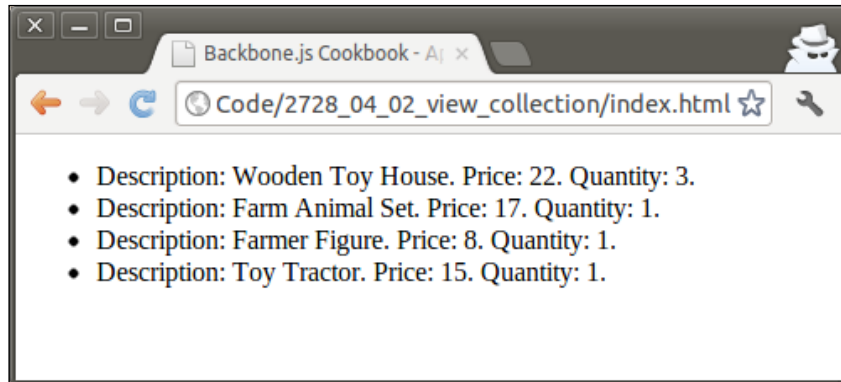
Backbone.js Cookbook - A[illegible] ×

Code/2728_04_02_view_collection/index.html

- Description: Wooden Toy House. Price: 22. Quantity: 3.
- Description: Farm Animal Set. Price: 17. Quantity: 1.
- Description: Farmer Figure. Price: 8. Quantity: 1.
- Description: Toy Tractor. Price: 15. Quantity: 1.